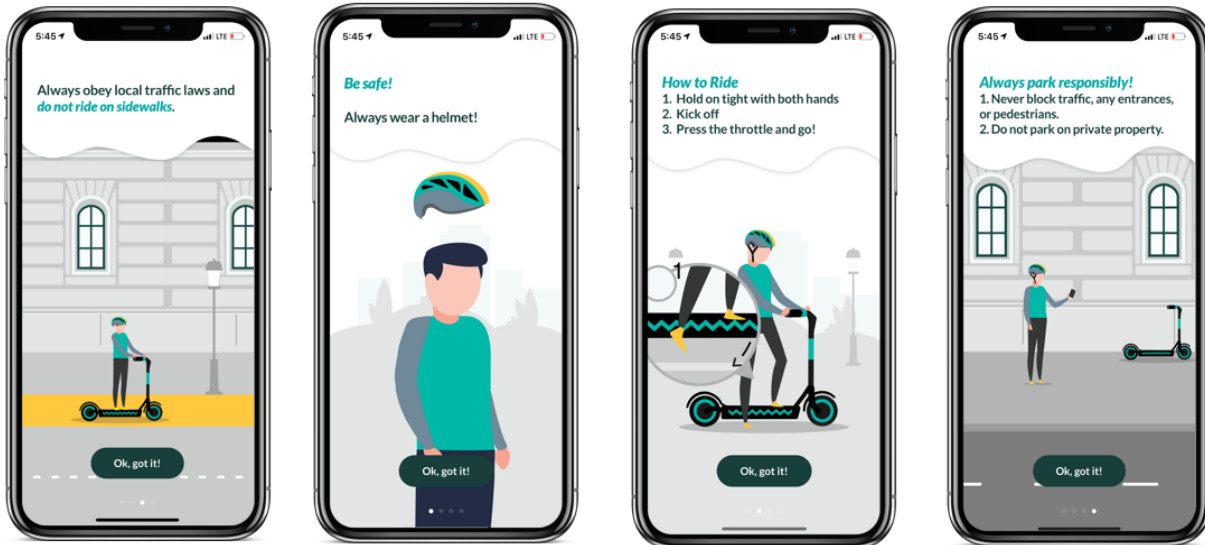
5:45 LTE

Always obey local traffic laws and do not ride on sidewalks.

Ok, got it!

5:45 LTE

Be safe!

Always wear a helmet!

Ok, got it!

5:45 LTE

How to Ride
1. Hold on tight with both hands
2. Kick off
3. Press the throttle and go!

1

2

Ok, got it!

5:45 LTE

Always park responsibly!
1. Never block traffic, any entrances, or pedestrians.
2. Do not park on private property.

Ok, got it!